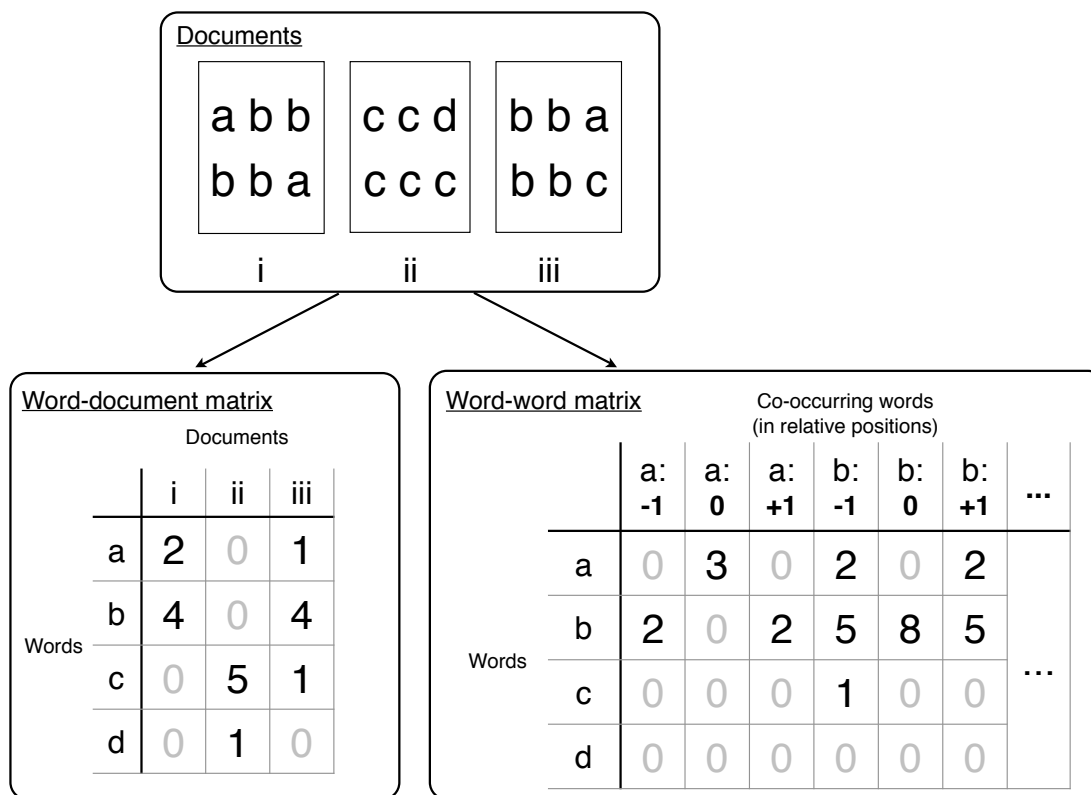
Documents

a b b
b b a

c c d
c c c

b b a
b b c

i ii iii

Word-document matrix

Documents

Words

| | i | ii | iii |
|---|---|---|---|
| a | 2 | 0 | 1 |
| b | 4 | 0 | 4 |
| c | 0 | 5 | 1 |
| d | 0 | 1 | 0 |

Word-word matrix

Co-occurring words
(in relative positions)

Words

| | a: -1 | a: 0 | a: +1 | b: -1 | b: 0 | b: +1 | ... |
|---|---|---|---|---|---|---|---|
| a | 0 | 3 | 0 | 2 | 0 | 2 | |
| b | 2 | 0 | 2 | 5 | 8 | 5 | |
| c | 0 | 0 | 0 | 1 | 0 | 0 | ... |
| d | 0 | 0 | 0 | 0 | 0 | 0 | |